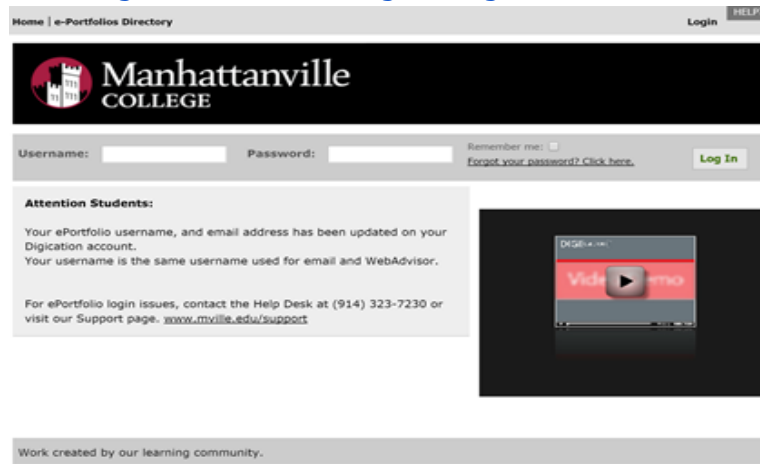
Home | e-Portfolios Directory

Login

HELP

Manhattanville COLLEGE

Username:

Password:

Remember me:

Forgot your password? Click here.

Log In

Attention Students:

Your ePortfolio username, and email address has been updated on your Digication account.
Your username is the same username used for email and WebAdvisor.

For ePortfolio login issues, contact the Help Desk at (914) 323-7230 or visit our Support page. www.mville.edu/support

DIGI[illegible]

Vide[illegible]mo

Work created by our learning community.